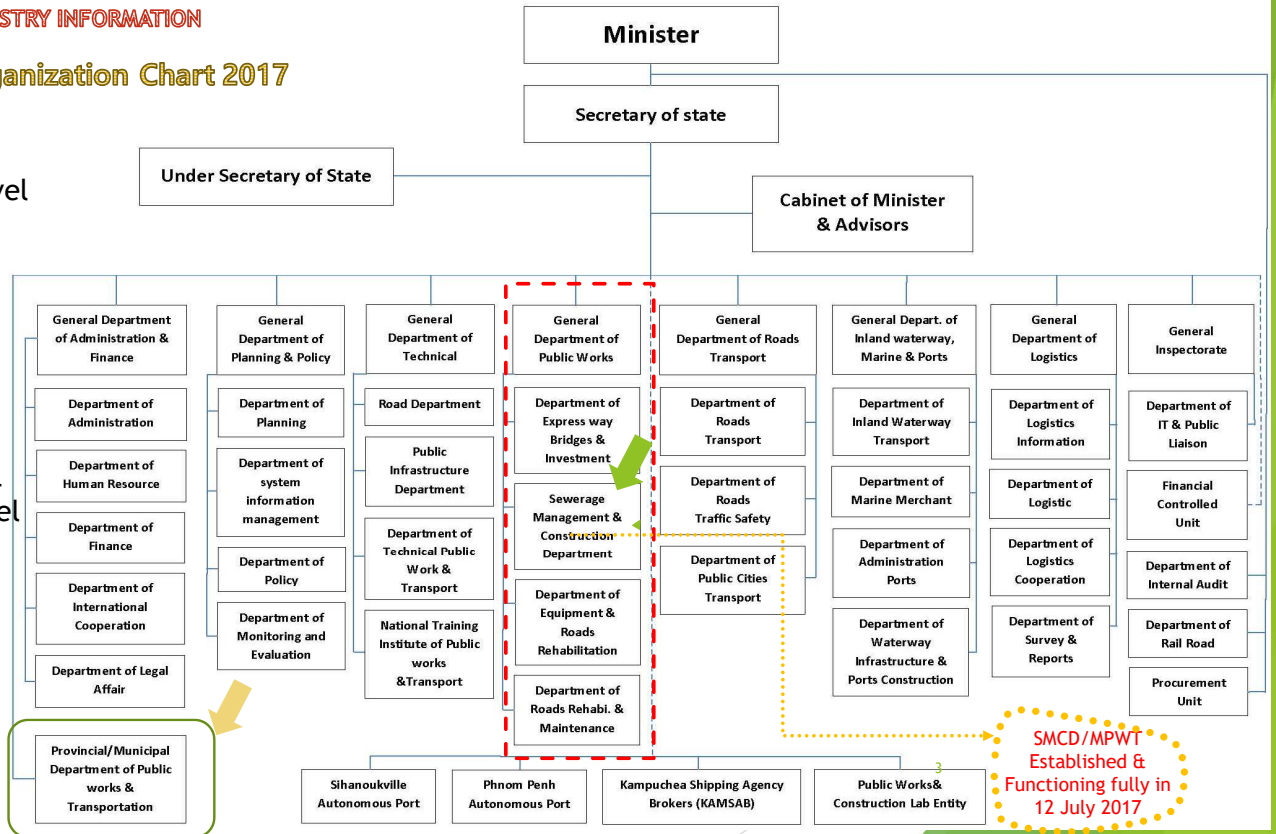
STRY INFORMATION

ganization Chart 2017

vel

vel

Minister

Secretary of state

Under Secretary of State

Cabinet of Minister & Advisors

General Department of Administration & Finance

Department of Administration

Department of Human Resource

Department of Finance

Department of International Cooperation

Department of Legal Affair

General Department of Planning & Policy

Department of Planning

Department of system information management

Department of Policy

Department of Monitoring and Evaluation

General Department of Technical

Road Department

Public Infrastructure Department

Department of Technical Public Work & Transport

National Training Institute of Public works &Transport

General Department of Public Works

Department of Express way Bridges & Investment

Sewerage Management & Construction Department

Department of Equipment & Roads Rehabilitation

Department of Roads Rehabi. & Maintenance

General Department of Roads Transport

Department of Roads Transport

Department of Roads Traffic Safety

Department of Public Cities Transport

General Depart. of Inland waterway, Marine & Ports

Department of Inland Waterway Transport

Department of Marine Merchant

Department of Administration Ports

Department of Waterway Infrastructure & Ports Construction

General Department of Logistics

Department of Logistics Information

Department of Logistic

Department of Logistics Cooperation

Department of Survey & Reports

General Inspectorate

Department of IT & Public Liaison

Financial Controlled Unit

Department of Internal Audit

Department of Rail Road

Procurement Unit

Provincial/Municipal Department of Public works & Transportation

Sihanoukville Autonomous Port

Phnom Penh Autonomous Port

Kampuchea Shipping Agency Brokers (KAMSAB)

Public Works& Construction Lab Entity

3

SMCD/MPWT Established & Functioning fully in 12 July 2017